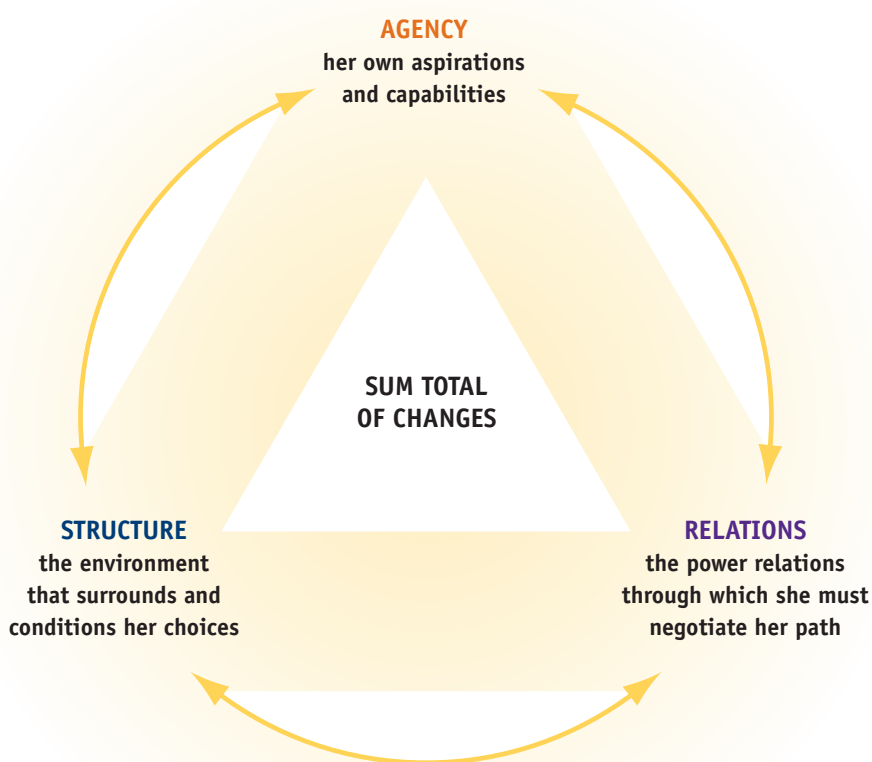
AGENCY
her own aspirations and capabilities

SUM TOTAL OF CHANGES

STRUCTURE
the environment that surrounds and conditions her choices

RELATIONS
the power relations through which she must negotiate her path